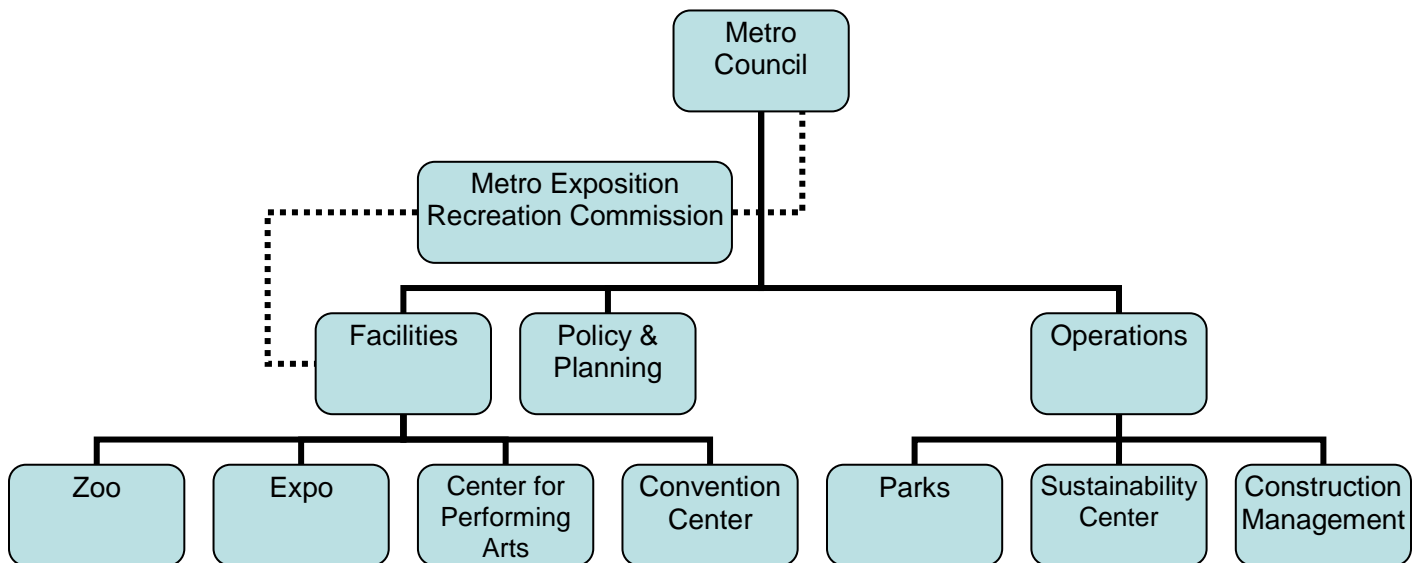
Metro Council

Metro Exposition Recreation Commission

Facilities

Policy & Planning

Operations

Zoo

Expo

Center for Performing Arts

Convention Center

Parks

Sustainability Center

Construction Management